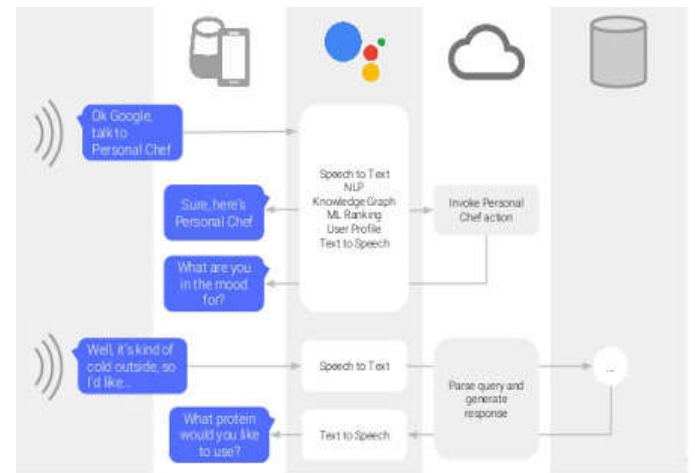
Ok Google, talk to Personal Chef

Speech to Text
NLP
Knowledge Graph
ML Ranking
User Profile
Text to Speech

Sure, here's Personal Chef

Invoke Personal Chef action

What are you in the mood for?

Well, it's kind of cold outside, so I'd like...

Speech to Text

Parse query and generate response

...

What protein would you like to use?

Text to Speech